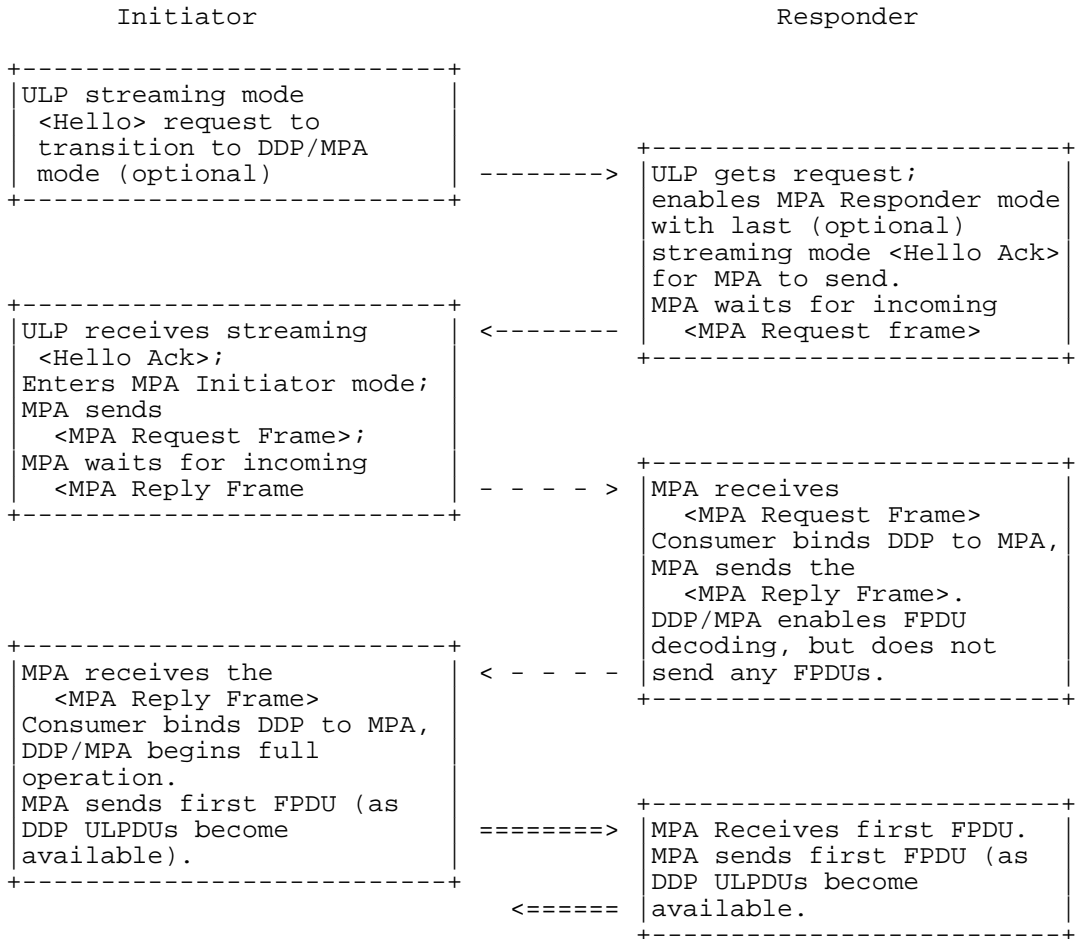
Initiator

Responder

ULP streaming mode <Hello> request to transition to DDP/MPA mode (optional)

-------->

ULP gets request; enables MPA Responder mode with last (optional) streaming mode <Hello Ack> for MPA to send. MPA waits for incoming <MPA Request frame>

<--------

ULP receives streaming <Hello Ack>; Enters MPA Initiator mode; MPA sends <MPA Request Frame>; MPA waits for incoming <MPA Reply Frame

- - - - >

MPA receives <MPA Request Frame> Consumer binds DDP to MPA, MPA sends the <MPA Reply Frame>. DDP/MPA enables FPDU decoding, but does not send any FPDUs.

< - - - -

MPA receives the <MPA Reply Frame> Consumer binds DDP to MPA, DDP/MPA begins full operation. MPA sends first FPDU (as DDP ULPDUs become available).

========>

MPA Receives first FPDU. MPA sends first FPDU (as DDP ULPDUs become available.

<======